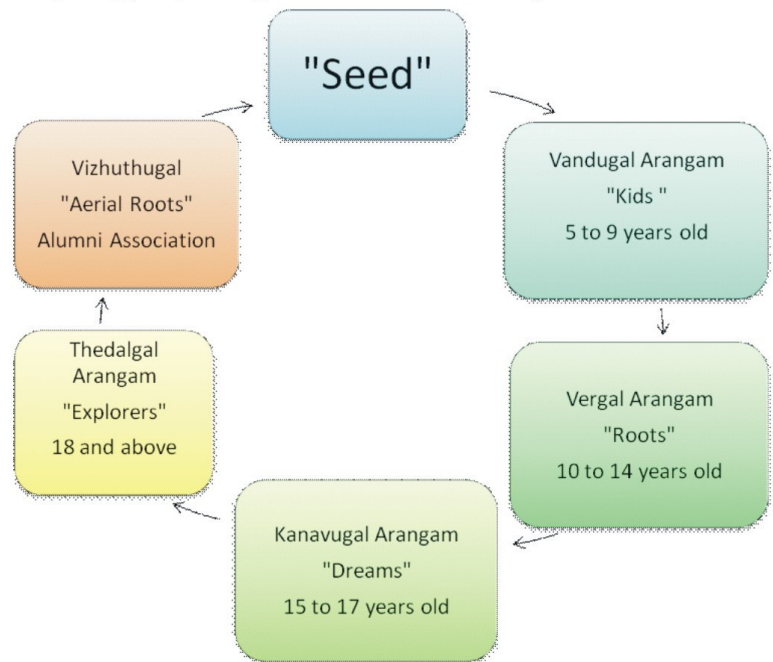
"Seed"

Vandugal Arangam
"Kids "
5 to 9 years old

Vergal Arangam
"Roots"
10 to 14 years old

Kanavugal Arangam
"Dreams"
15 to 17 years old

Thedalgal Arangam
"Explorers"
18 and above

Vizhuthugal
"Aerial Roots"
Alumni Association